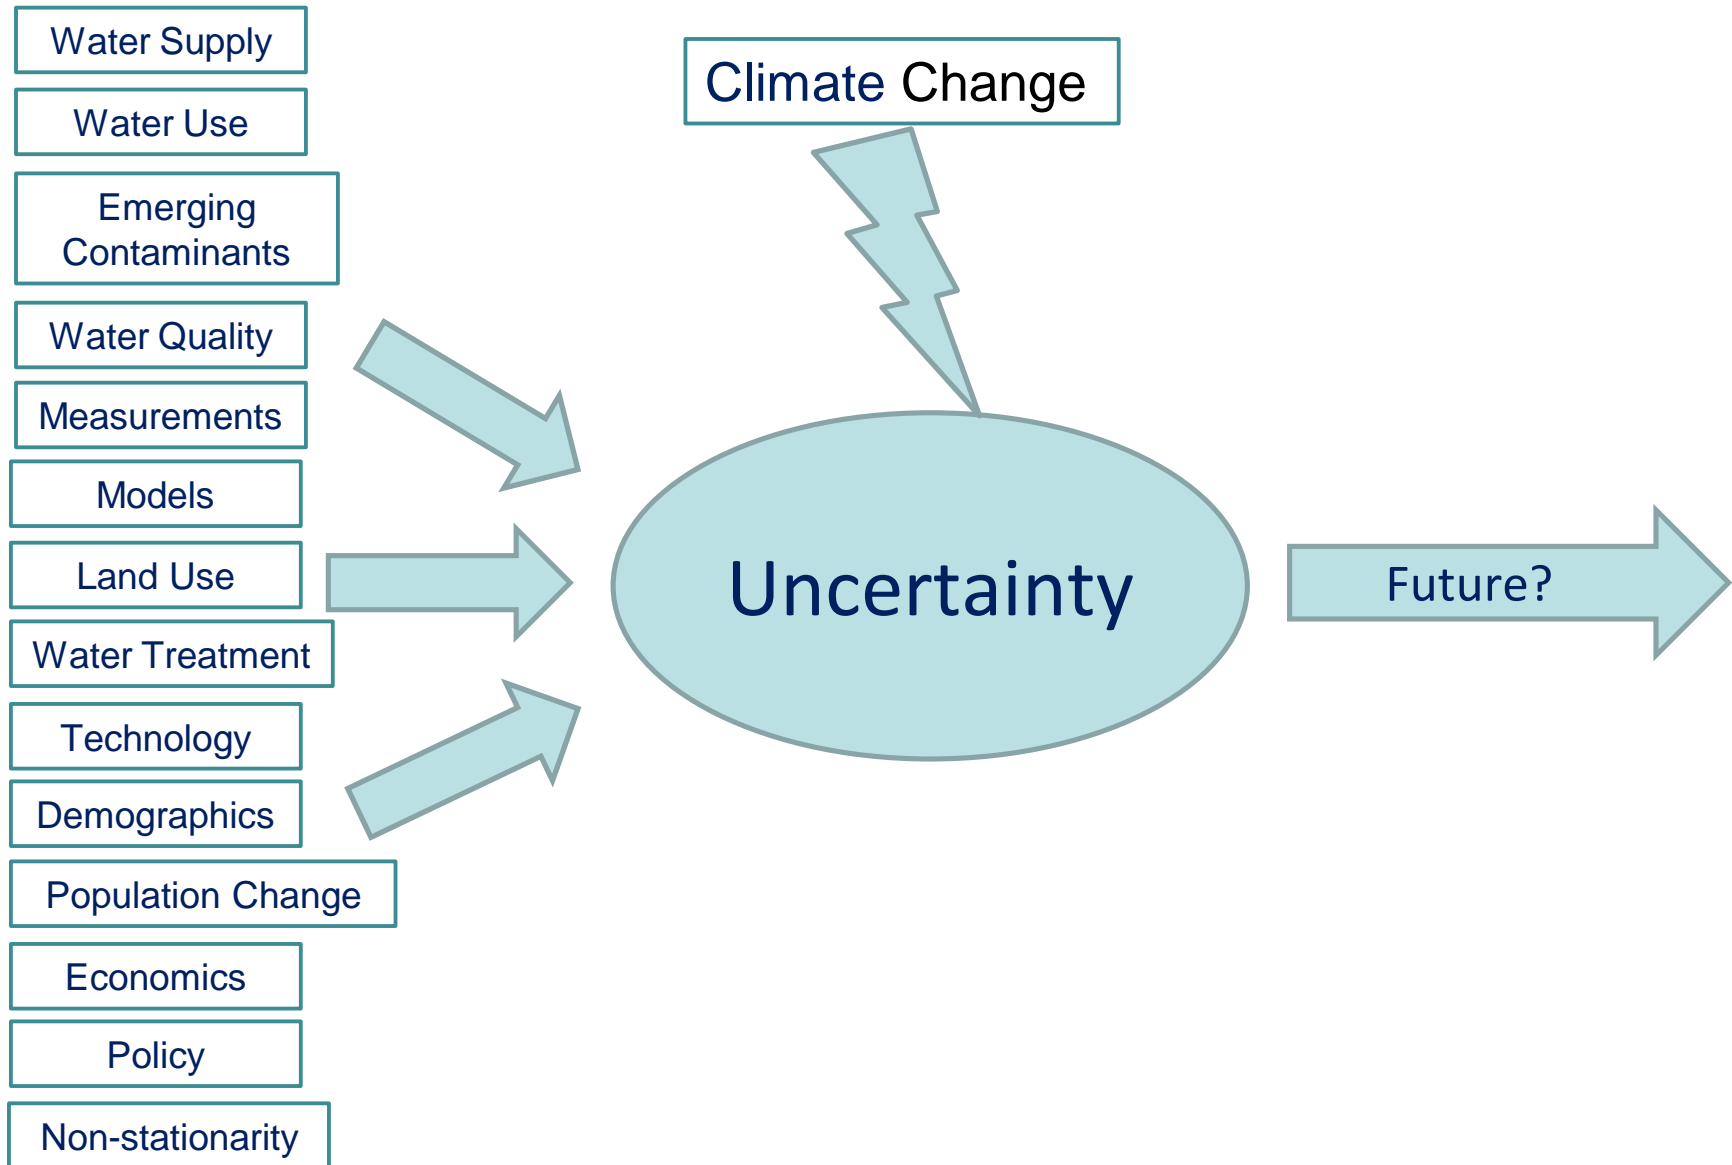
Water Supply

Water Use

Emerging Contaminants

Water Quality

Measurements

Models

Land Use

Water Treatment

Technology

Demographics

Population Change

Economics

Policy

Non-stationarity

Climate Change

Uncertainty

Future?